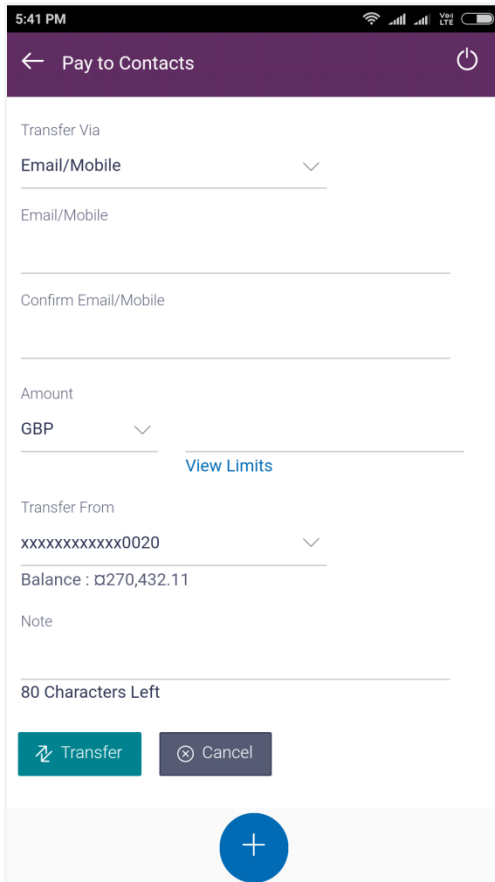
5:41 PM

Pay to Contacts

Transfer Via

Email/Mobile

Email/Mobile

Confirm Email/Mobile

Amount

GBP

View Limits

Transfer From

xxxxxxxxxxxx0020

Balance : ¤270,432.11

Note

80 Characters Left

Transfer

Cancel